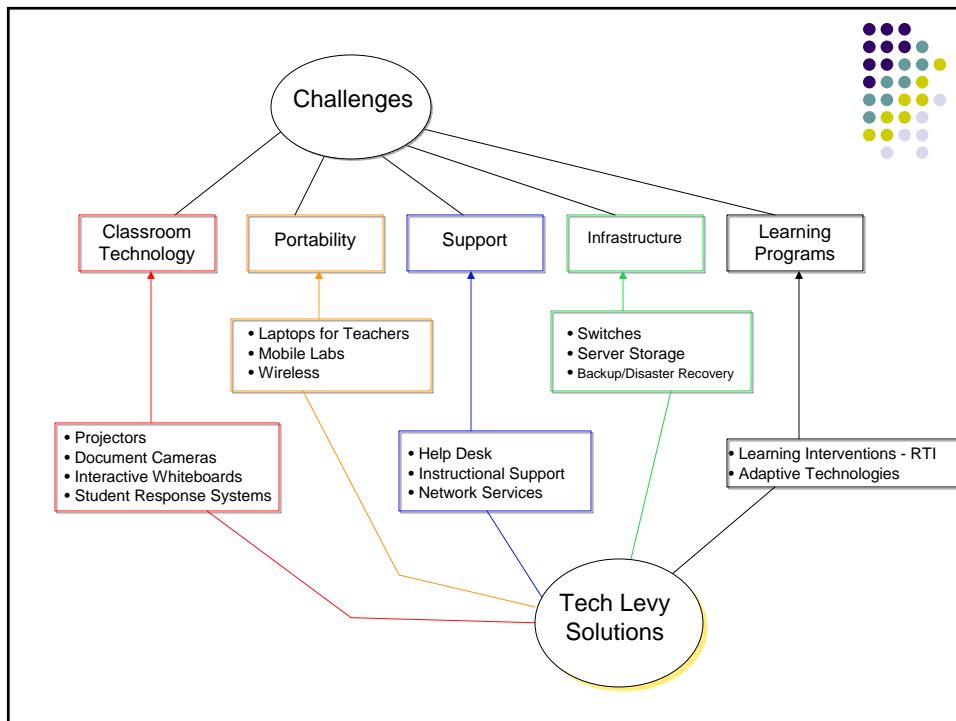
Challenges

Classroom Technology

Portability

Support

Infrastructure

Learning Programs

• Laptops for Teachers
• Mobile Labs
• Wireless

• Switches
• Server Storage
• Backup/Disaster Recovery

• Projectors
• Document Cameras
• Interactive Whiteboards
• Student Response Systems

• Help Desk
• Instructional Support
• Network Services

• Learning Interventions - RTI
• Adaptive Technologies

Tech Levy Solutions